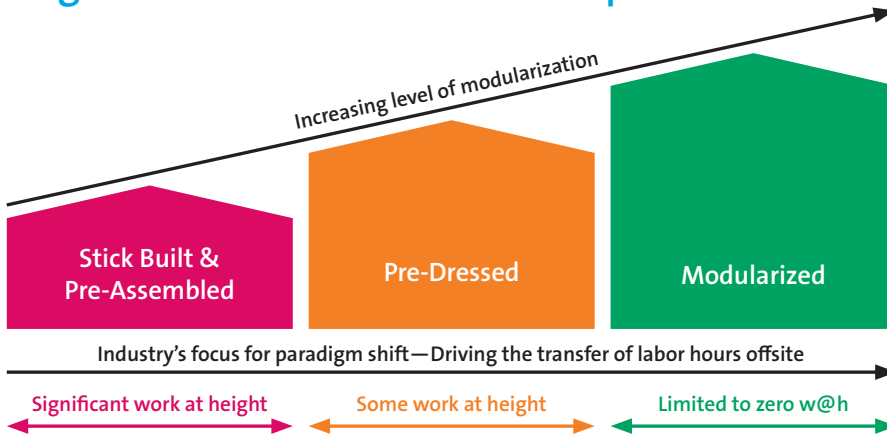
Increasing level of modularization

Stick Built & Pre-Assembled

Pre-Dressed

Modularized

Industry’s focus for paradigm shift—Driving the transfer of labor hours offsite

Significant work at height

Some work at height

Limited to zero w@h